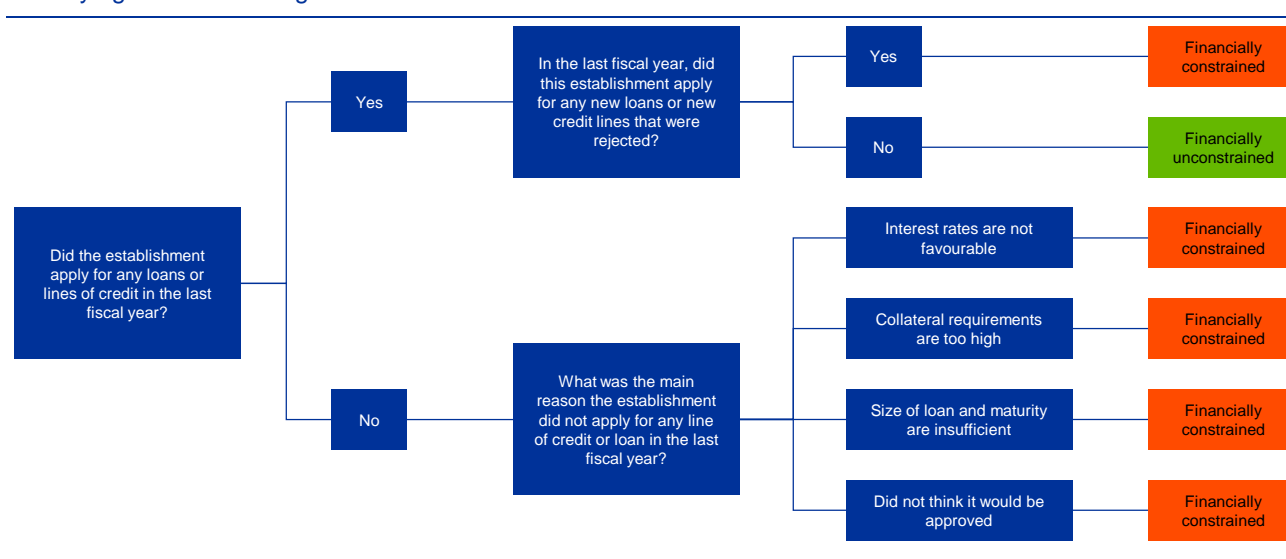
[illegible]

Did the establishment apply for any loans or lines of credit in the last fiscal year?

Yes

In the last fiscal year, did this establishment apply for any new loans or new credit lines that were rejected?

Yes

Financially constrained

No

Financially unconstrained

No

What was the main reason the establishment did not apply for any line of credit or loan in the last fiscal year?

Interest rates are not favourable

Financially constrained

Collateral requirements are too high

Financially constrained

Size of loan and maturity are insufficient

Financially constrained

Did not think it would be approved

Financially constrained